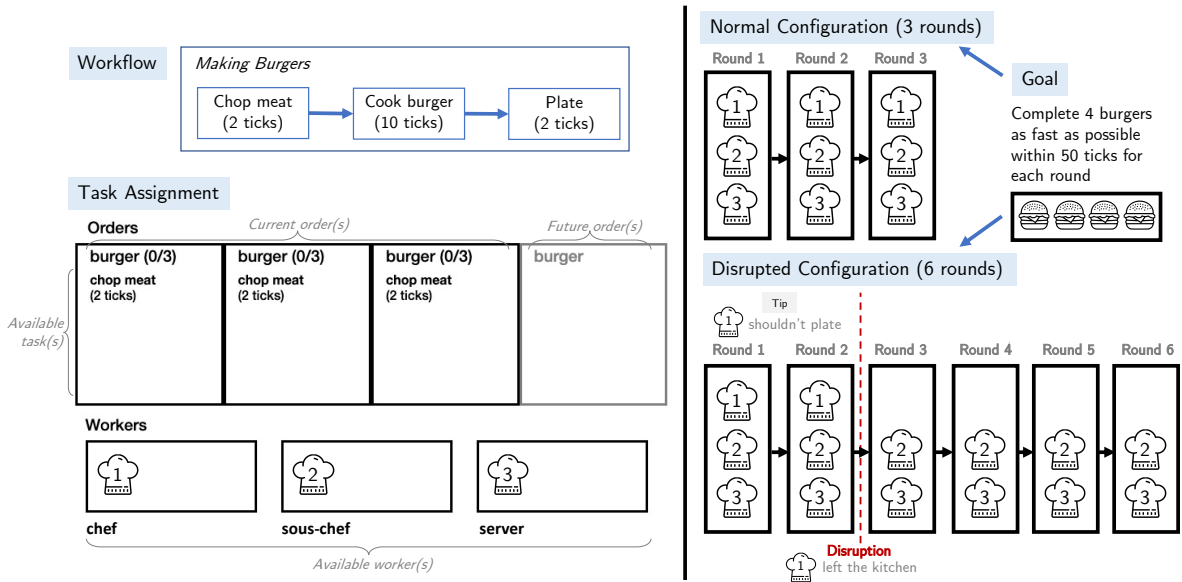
Workflow

*Making Burgers*

Chop meat (2 ticks) → Cook burger (10 ticks) → Plate (2 ticks)

Task Assignment

Orders

Current order(s)

Future order(s)

Available task(s)

burger (0/3)
chop meat
(2 ticks)

burger (0/3)
chop meat
(2 ticks)

burger (0/3)
chop meat
(2 ticks)

burger

Workers

1 chef

2 sous-chef

3 server

Available worker(s)

Normal Configuration (3 rounds)

Round 1 Round 2 Round 3

1 2 3 1 2 3 1 2 3

Goal

Complete 4 burgers as fast as possible within 50 ticks for each round

Disrupted Configuration (6 rounds)

Tip

1 shouldn't plate

Round 1 Round 2 Round 3 Round 4 Round 5 Round 6

1 2 3 1 2 3 2 3 2 3 2 3 2 3

Disruption

1 left the kitchen